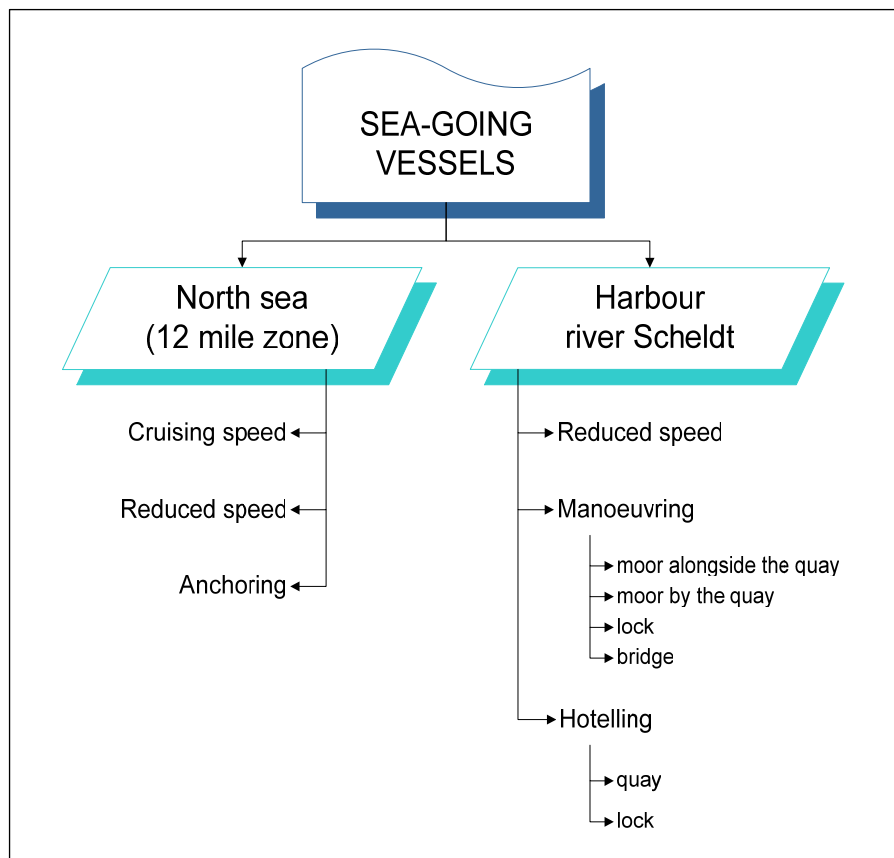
SEA-GOING VESSELS

North sea (12 mile zone)

Cruising speed

Reduced speed

Anchoring

Harbour river Scheldt

Reduced speed

Manoeuvring

moor alongside the quay

moor by the quay

lock

bridge

Hotelling

quay

lock